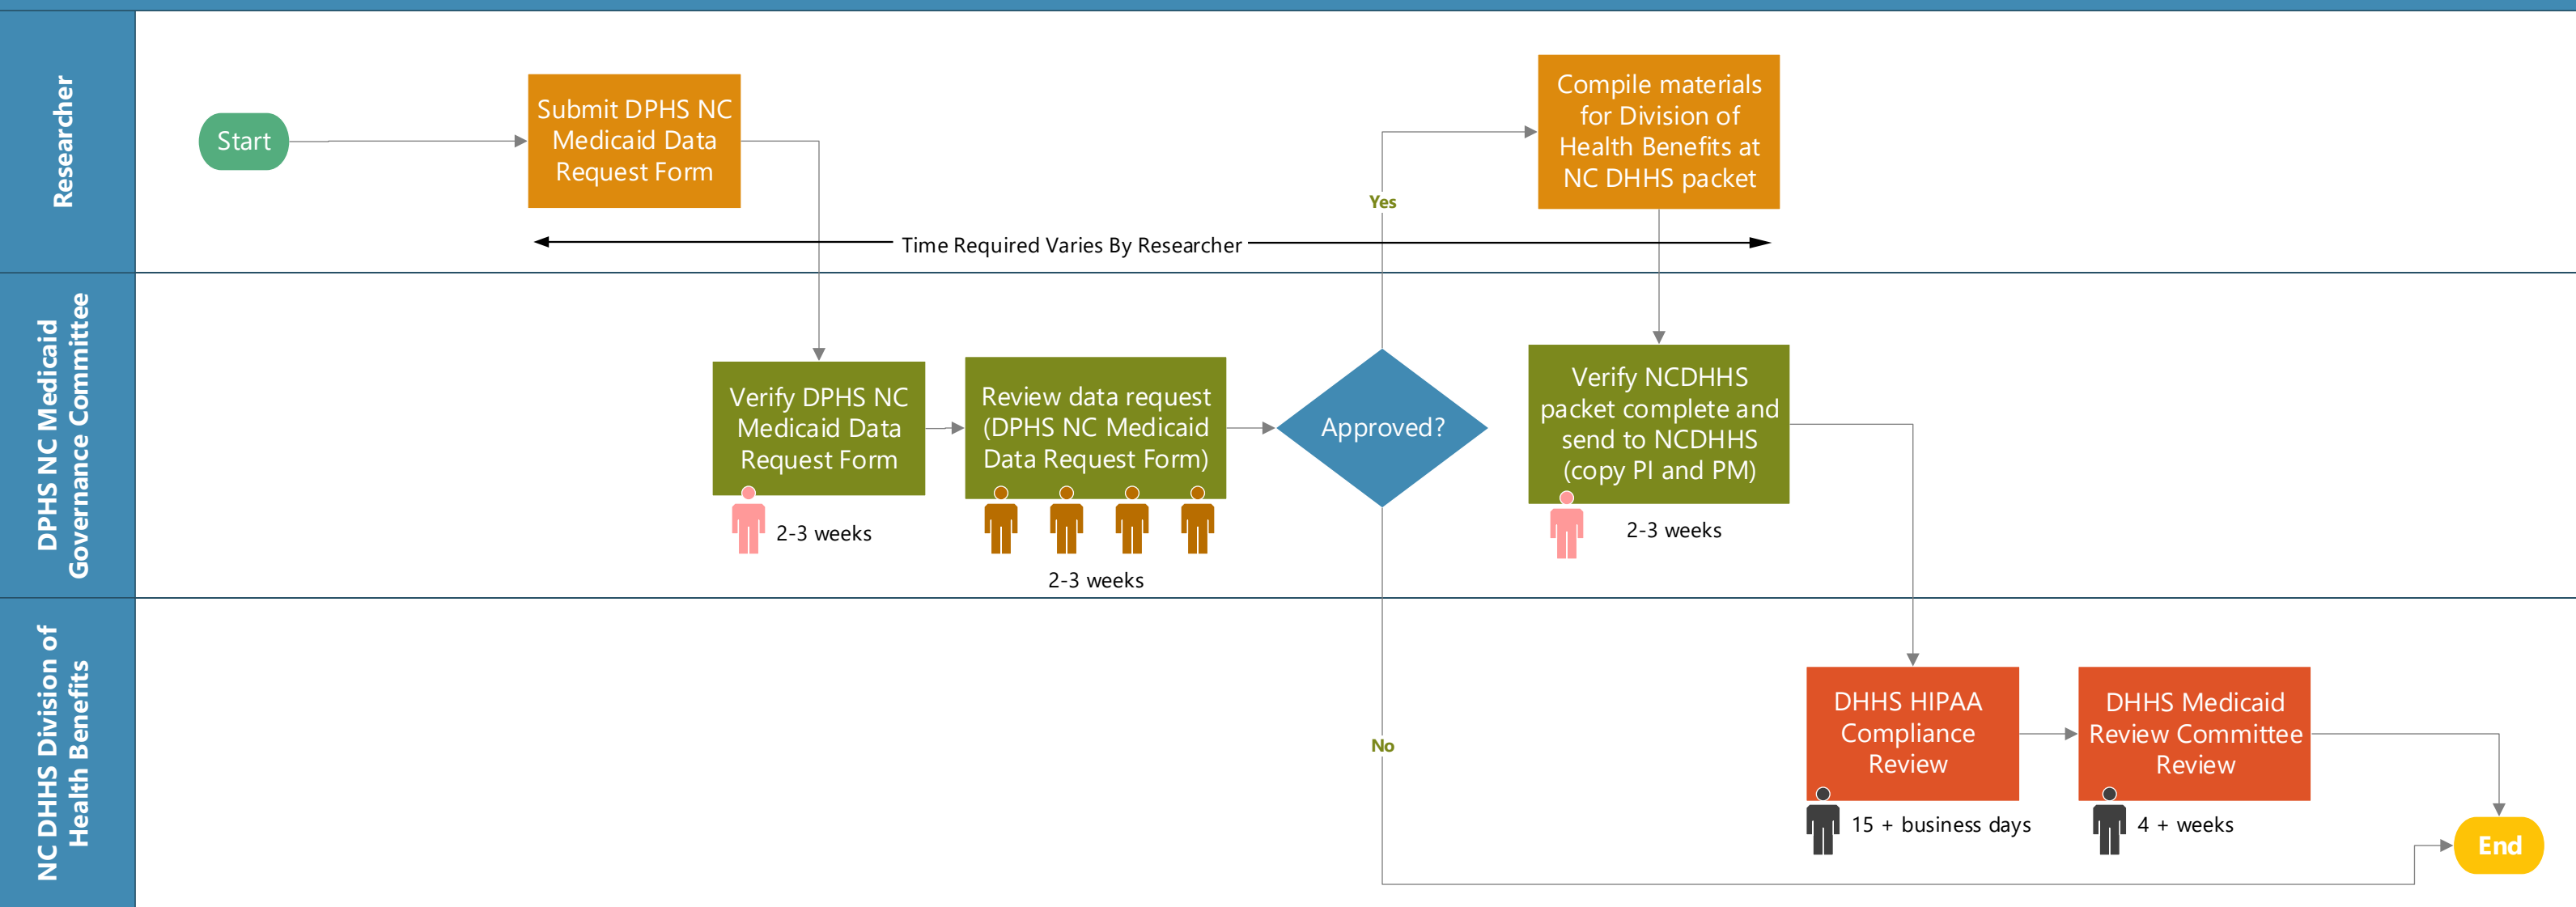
Researcher

Start

Submit DPHS NC Medicaid Data Request Form

Yes

Compile materials for Division of Health Benefits at NC DHHS packet

Time Required Varies By Researcher

DPHS NC Medicaid Governance Committee

Verify DPHS NC Medicaid Data Request Form

2-3 weeks

Review data request (DPHS NC Medicaid Data Request Form)

2-3 weeks

Approved?

Verify NCDHHS packet complete and send to NCDHHS (copy PI and PM)

2-3 weeks

NC DHHS Division of Health Benefits

No

DHHS HIPAA Compliance Review

15 + business days

DHHS Medicaid Review Committee Review

4 + weeks

End